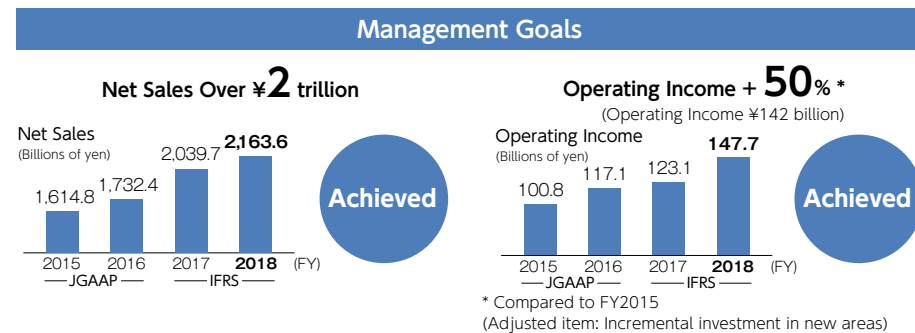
Management Goals

Net Sales Over ¥2 trillion

Net Sales
(Billions of yen)

| 2015 | 2016 | 2017 | 2018 |
|---|---|---|---|
| 1,614.8 | 1,732.4 | 2,039.7 | 2,163.6 |

(FY)
JGAAP
IFRS

Achieved

Operating Income + 50% *
(Operating Income ¥142 billion)

Operating Income
(Billions of yen)

| 2015 | 2016 | 2017 | 2018 |
|---|---|---|---|
| 100.8 | 117.1 | 123.1 | 147.7 |

(FY)
JGAAP
IFRS

Achieved

* Compared to FY2015
(Adjusted item: Incremental investment in new areas)